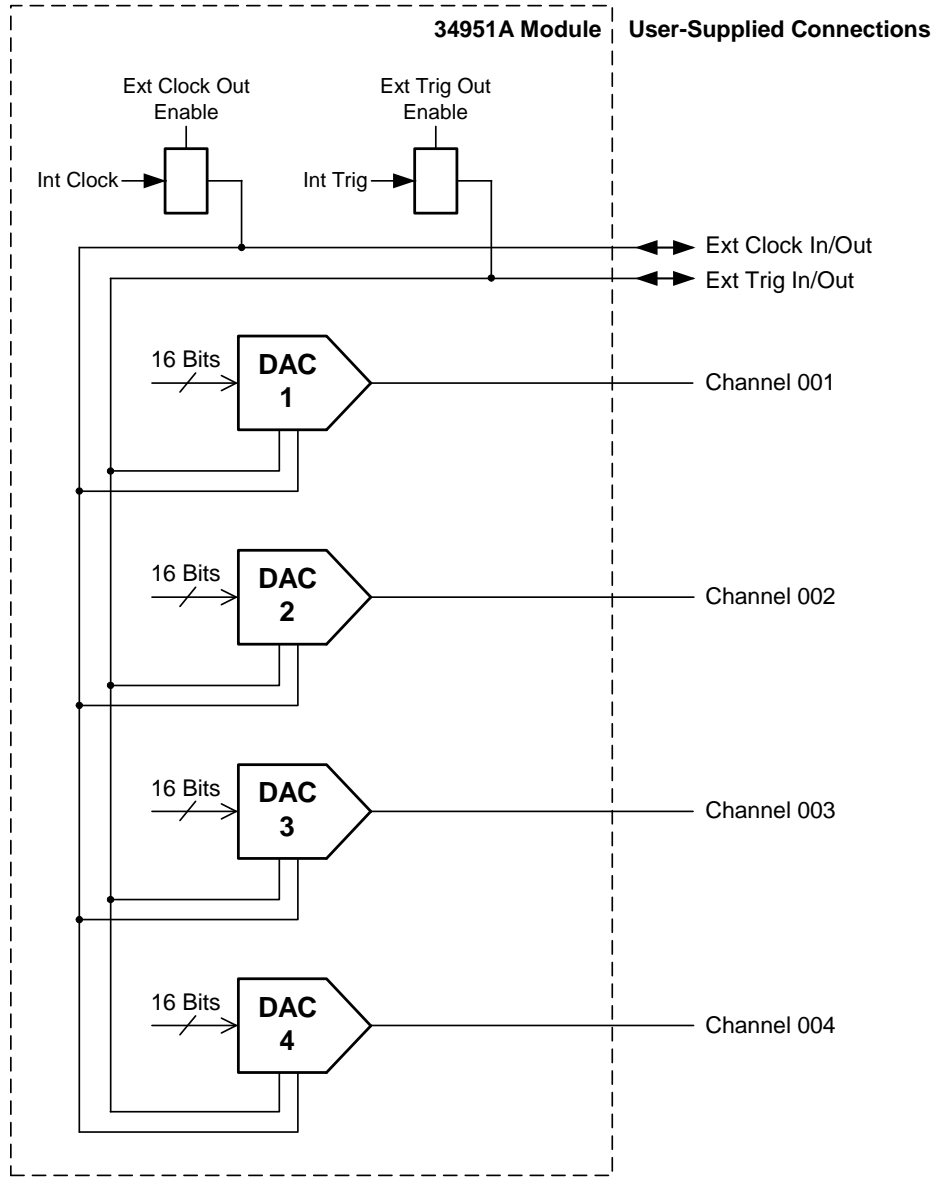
34951A Module

User-Supplied Connections

Ext Clock Out Enable

Ext Trig Out Enable

Int Clock

Int Trig

Ext Clock In/Out

Ext Trig In/Out

16 Bits

DAC 1

Channel 001

16 Bits

DAC 2

Channel 002

16 Bits

DAC 3

Channel 003

16 Bits

DAC 4

Channel 004